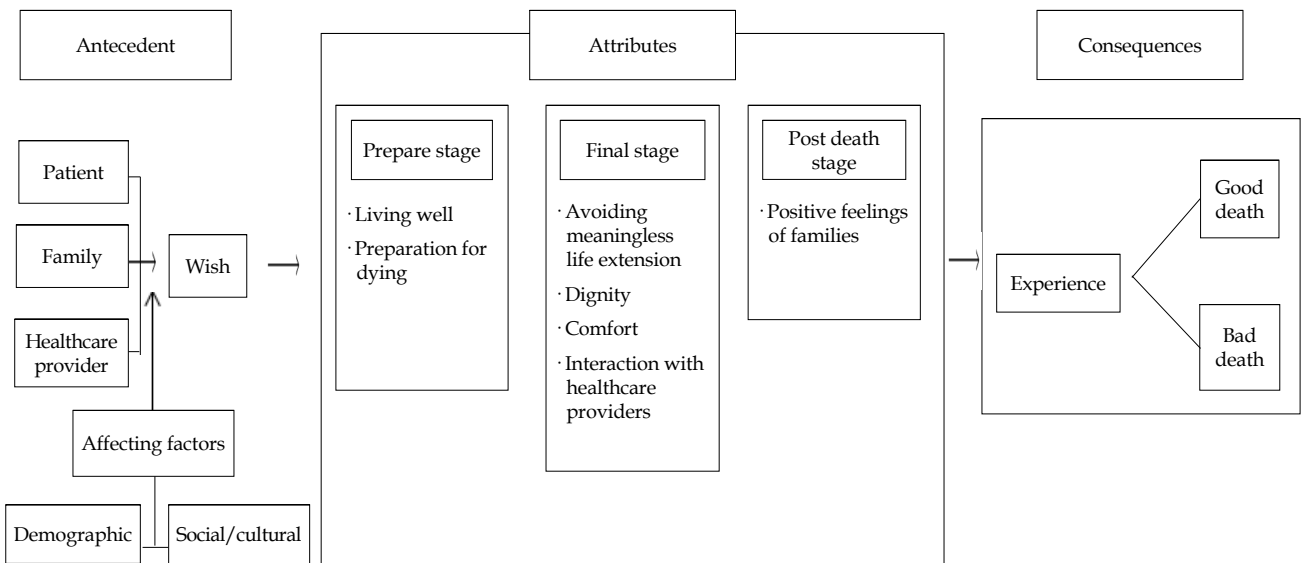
Antecedent

Attributes

Consequences

Patient

Family

Healthcare provider

Wish

Affecting factors

Demographic

Social/cultural

Prepare stage

· Living well

· Preparation for dying

Final stage

· Avoiding meaningless life extension

· Dignity

· Comfort

· Interaction with healthcare providers

Post death stage

· Positive feelings of families

Experience

Good death

Bad death